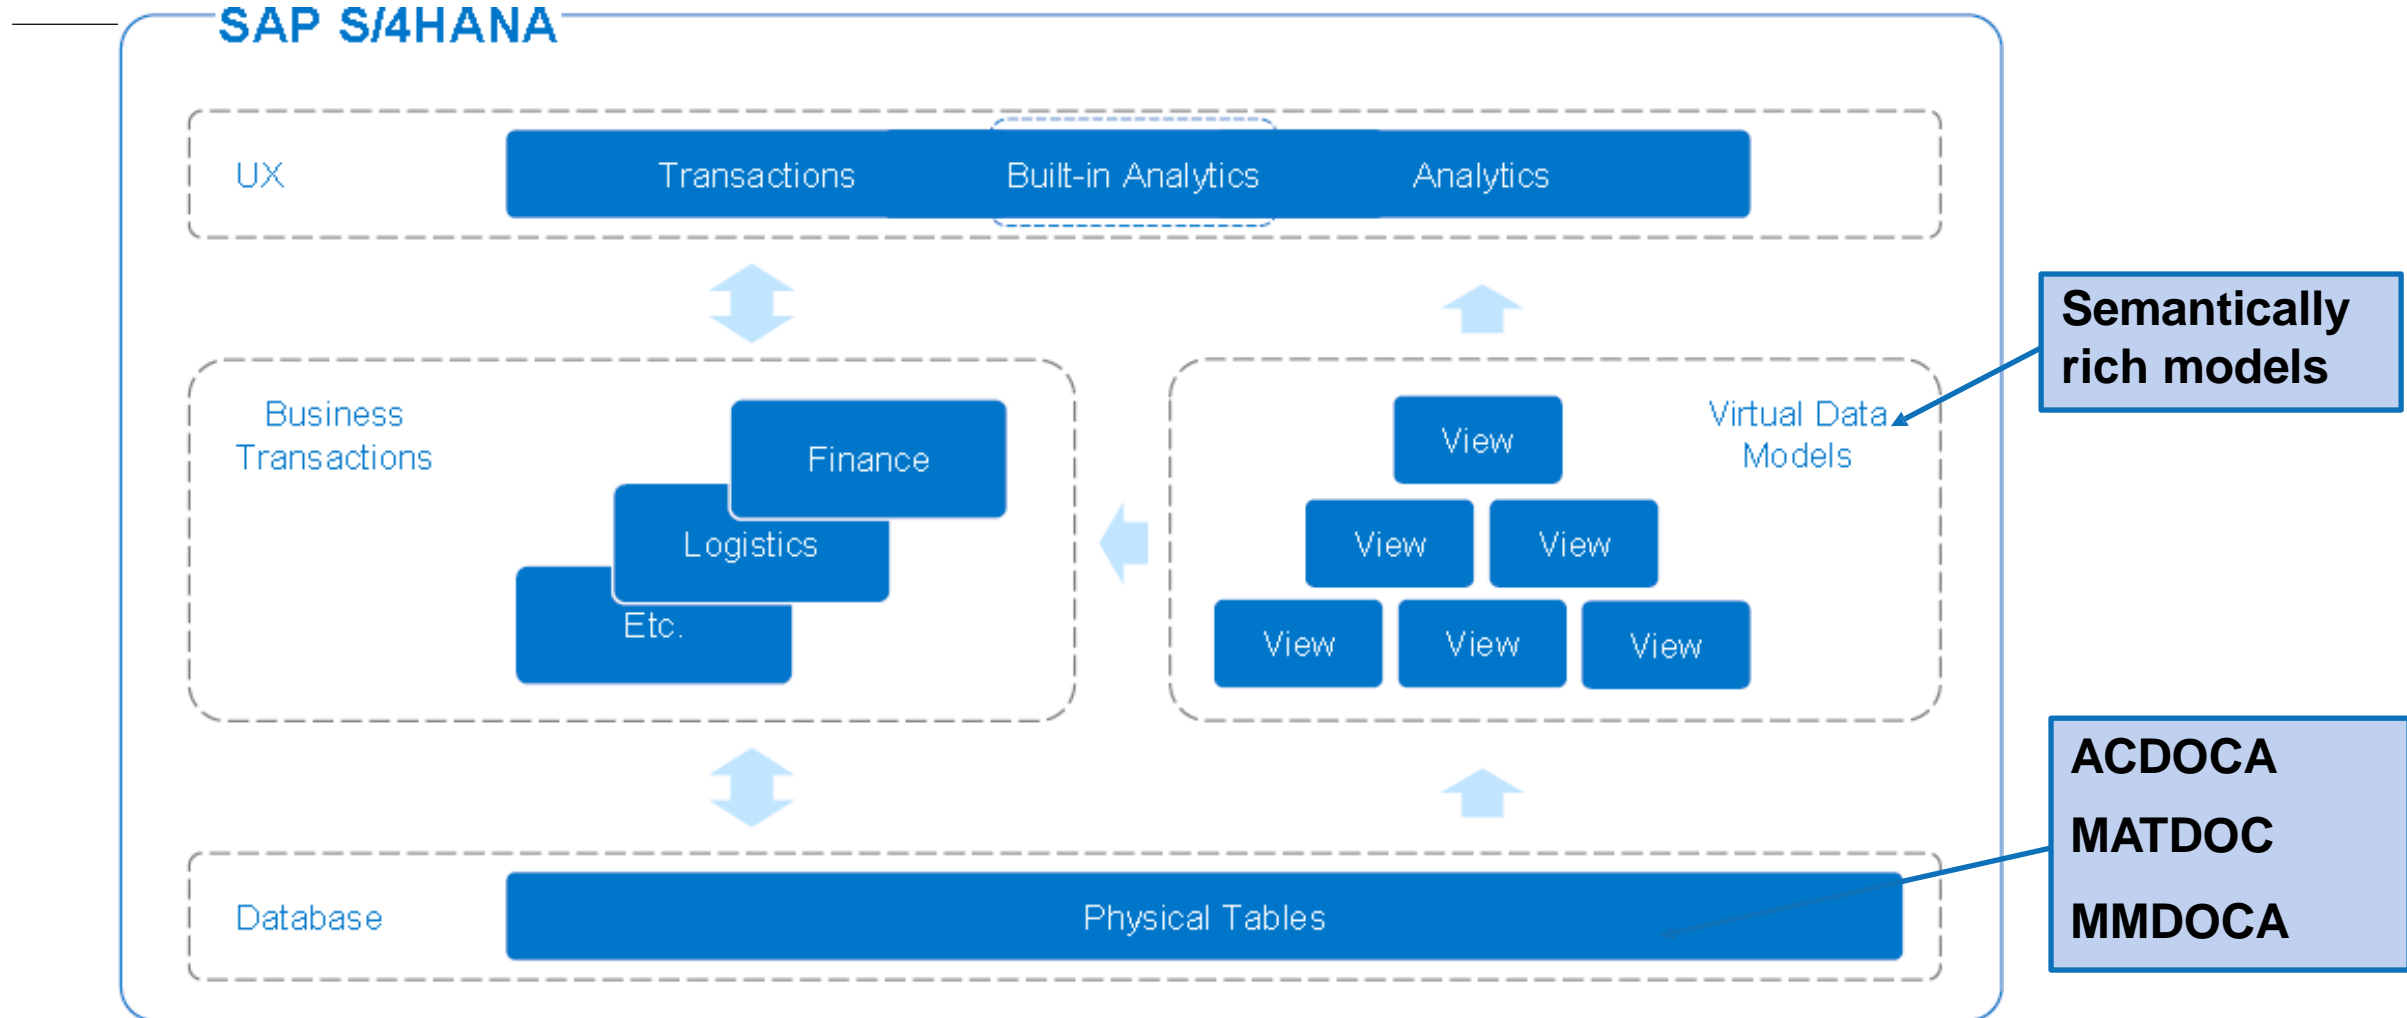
SAP S/4HANA

UX

Transactions

Built-in Analytics

Analytics

Business Transactions

Finance

Logistics

Etc.

View

Virtual Data Models

View

View

View

View

View

Semantically rich models

Database

Physical Tables

ACDOCA

MATDOC

MMDOCA